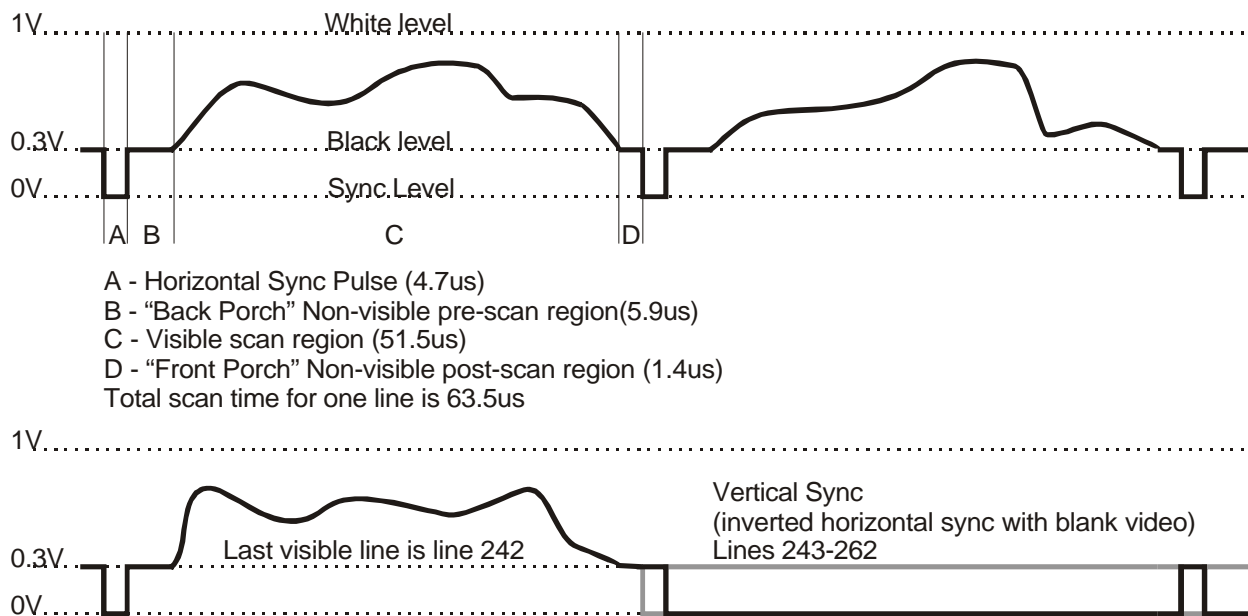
1V White level

0.3V Black level

0V Sync Level

A B C D

A - Horizontal Sync Pulse (4.7us)
B - "Back Porch" Non-visible pre-scan region(5.9us)
C - Visible scan region (51.5us)
D - "Front Porch" Non-visible post-scan region (1.4us)
Total scan time for one line is 63.5us

1V

Vertical Sync
(inverted horizontal sync with blank video)
Lines 243-262

Last visible line is line 242

0.3V

0V